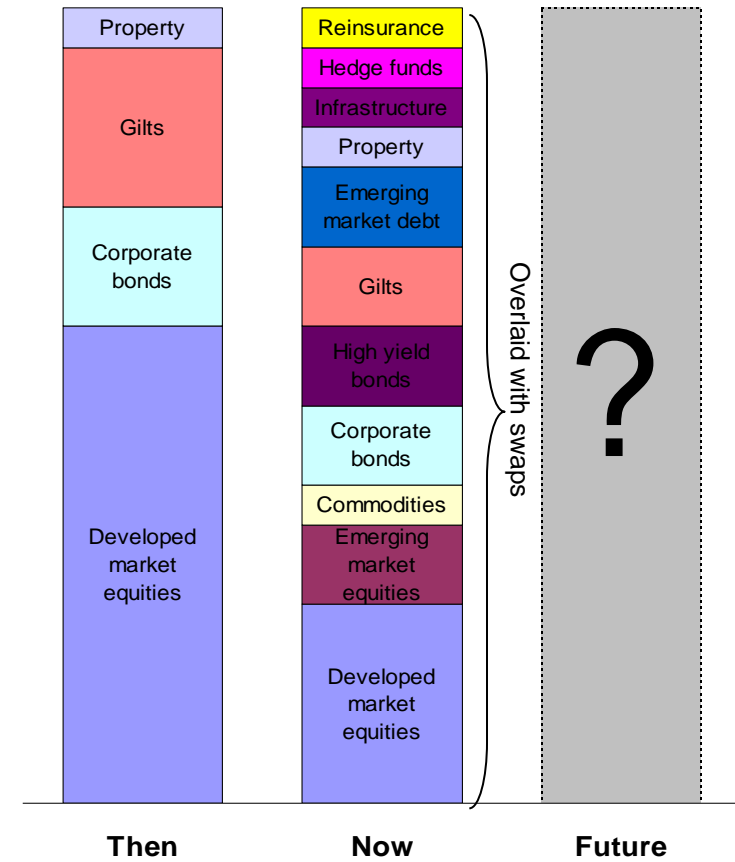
Property

Gilts

Corporate bonds

Developed market equities

Reinsurance

Hedge funds

Infrastructure

Property

Emerging market debt

Gilts

High yield bonds

Corporate bonds

Commodities

Emerging market equities

Developed market equities

Overlaid with swaps

?

Then

Now

Future